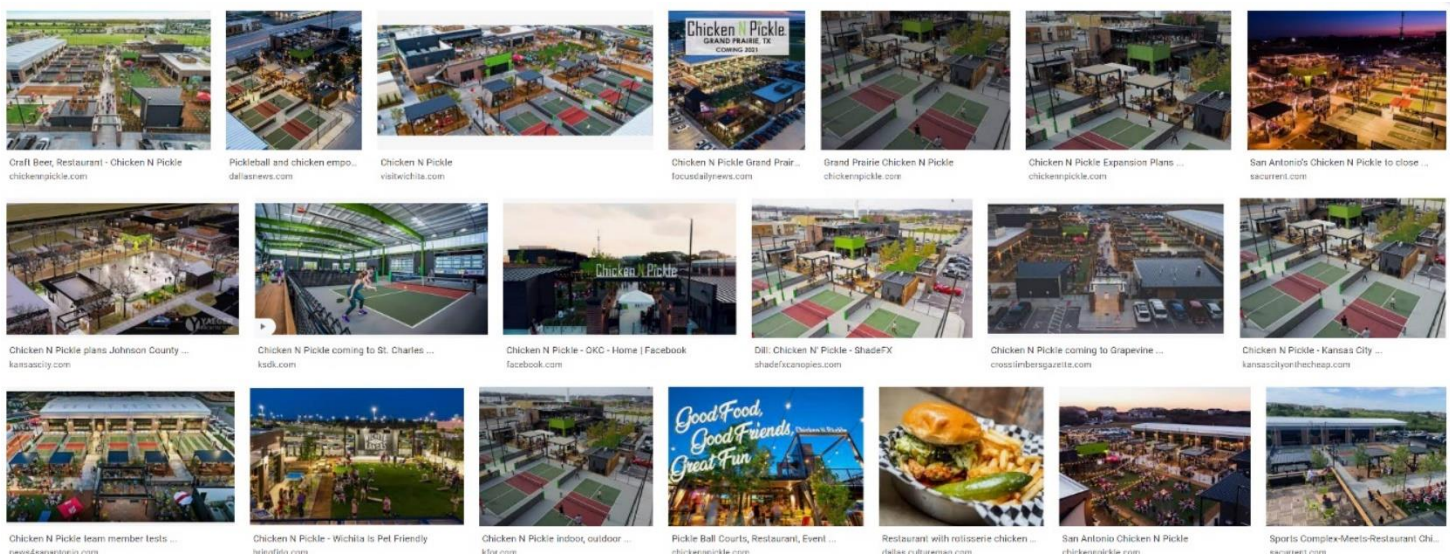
Craft Beer, Restaurant - Chicken N Pickle
chickennpickle.com

Pickleball and chicken empo...
dallasnews.com

Chicken N Pickle
visitwichita.com

Chicken N Pickle
GRAND PRAIRIE, TX
COMING 2021

Chicken N Pickle Grand Prair...
focusdailynews.com

Grand Prairie Chicken N Pickle
chickennpickle.com

Chicken N Pickle Expansion Plans ...
chickennpickle.com

San Antonio's Chicken N Pickle to close ...
sacurrent.com

Chicken N Pickle plans Johnson County ...
kansascity.com

Chicken N Pickle coming to St. Charles ...
ksdk.com

Chicken N Pickle

Chicken N Pickle - OKC - Home | Facebook
facebook.com

Dill: Chicken N' Pickle - ShadeFX
shadefxcanopies.com

Chicken N Pickle coming to Grapevine ...
crosstimbersgazette.com

Chicken N Pickle - Kansas City ...
kansascityonthecheap.com

Chicken N Pickle team member tests ...
news4sanantonio.com

Chicken N Pickle - Wichita Is Pet Friendly
bringfido.com

Chicken N Pickle indoor, outdoor ...
kfor.com

Good Food, Good Friends, Great Fun
Chicken N Pickle

Pickle Ball Courts, Restaurant, Event ...
chickennpickle.com

Restaurant with rotisserie chicken ...
dallas.culturemap.com

San Antonio Chicken N Pickle
chickennpickle.com

Sports Complex-Meets-Restaurant Chi...
sacurrent.com